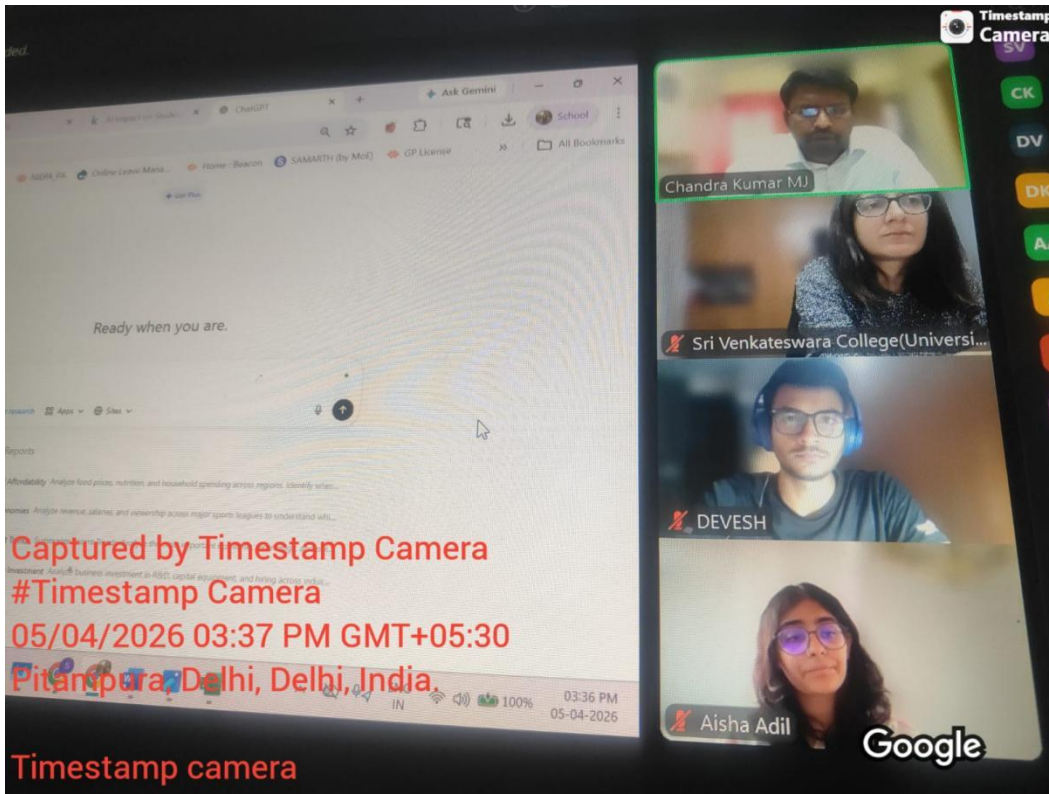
Timestamp Camera

ded.

AI Impact on Stude... ChatGPT

Ask Gemini

School

All Bookmarks

Online Leave Mana... Home - Beacon SAMARTH (by MoE) GP License

Get Plus

Ready when you are.

Apps Sites

Reports

Affordability Analyze food prices, nutrition, and household spending across regions. Identify whe...

Economies Analyze revenue, salaries, and viewership across major sports leagues to understand wh...

Investment Analyze business investment in R&D, capital equipment, and hiring across indu...

IN 100% 03:36 PM 05-04-2026

SV CK DV DK A

Chandra Kumar MJ

Sri Venkateswara College(Universi...

DEVESH

Aisha Adil

Google

Captured by Timestamp Camera
#Timestamp Camera
05/04/2026 03:37 PM GMT+05:30
Pitampura, Delhi, Delhi, India.

Timestamp camera